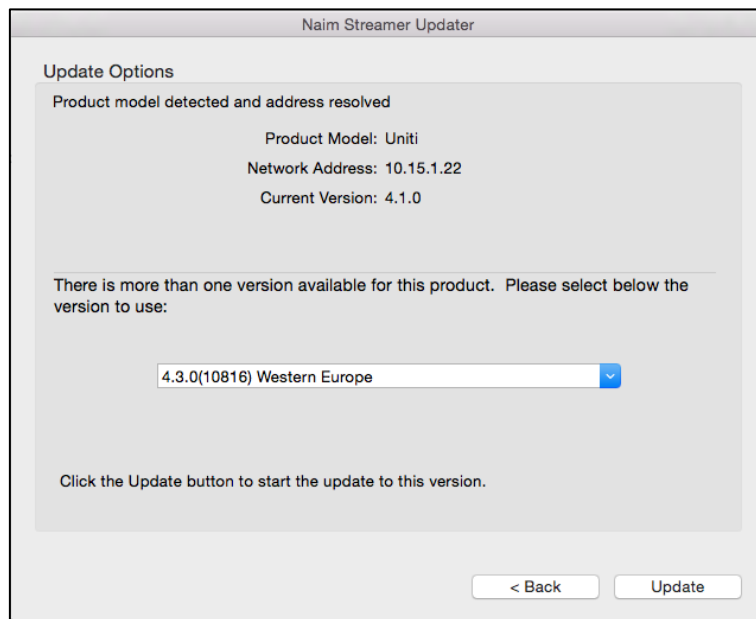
Naim Streamer Updater

Update Options

Product model detected and address resolved

Product Model: Uniti

Network Address: 10.15.1.22

Current Version: 4.1.0

There is more than one version available for this product. Please select below the version to use:

4.3.0(10816) Western Europe

Click the Update button to start the update to this version.

< Back

Update